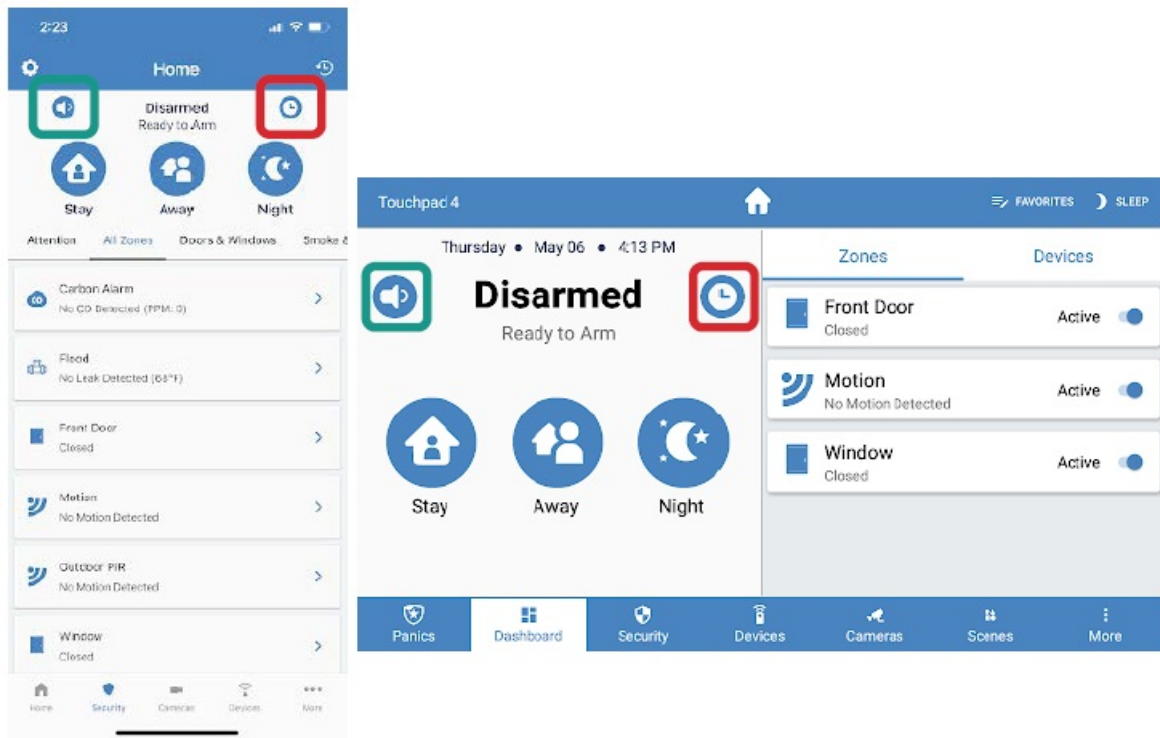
2:23

Home

Disarmed
Ready to Arm

Stay Away Night

Attention All Zones Doors & Windows Smoke &

Carbon Alarm
No CO Detected (PPM: 0)

Flood
No Leak Detected (68°F)

Front Door
Closed

Motion
No Motion Detected

Outdoor PIR
No Motion Detected

Window
Closed

Home Security Cameras Devices More

Touchpad 4

FAVORITES SLEEP

Thursday • May 06 • 4:13 PM

Disarmed
Ready to Arm

Stay Away Night

Zones Devices

Front Door
Closed
Active

Motion
No Motion Detected
Active

Window
Closed
Active

Panics Dashboard Security Devices Cameras Scenes More